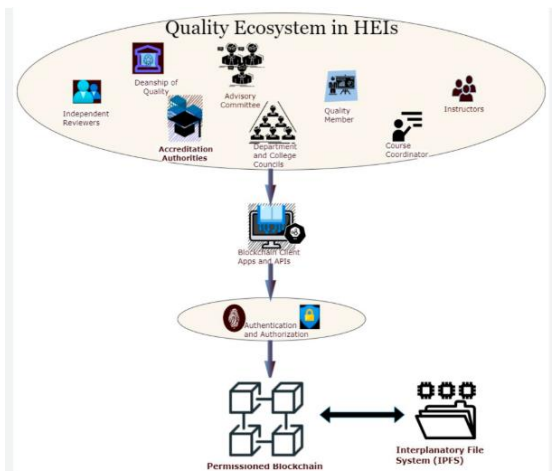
Quality Ecosystem in HEIs

Independent Reviewers

Deanship of Quality

Advisory Committee

Quality Member

Instructors

Accreditation Authorities

Department and College Councils

Course Coordinator

Blockchain Client Apps and APIs

Authentication and Authorization

Permissioned Blockchain

Interplanatory File System (IPFS)